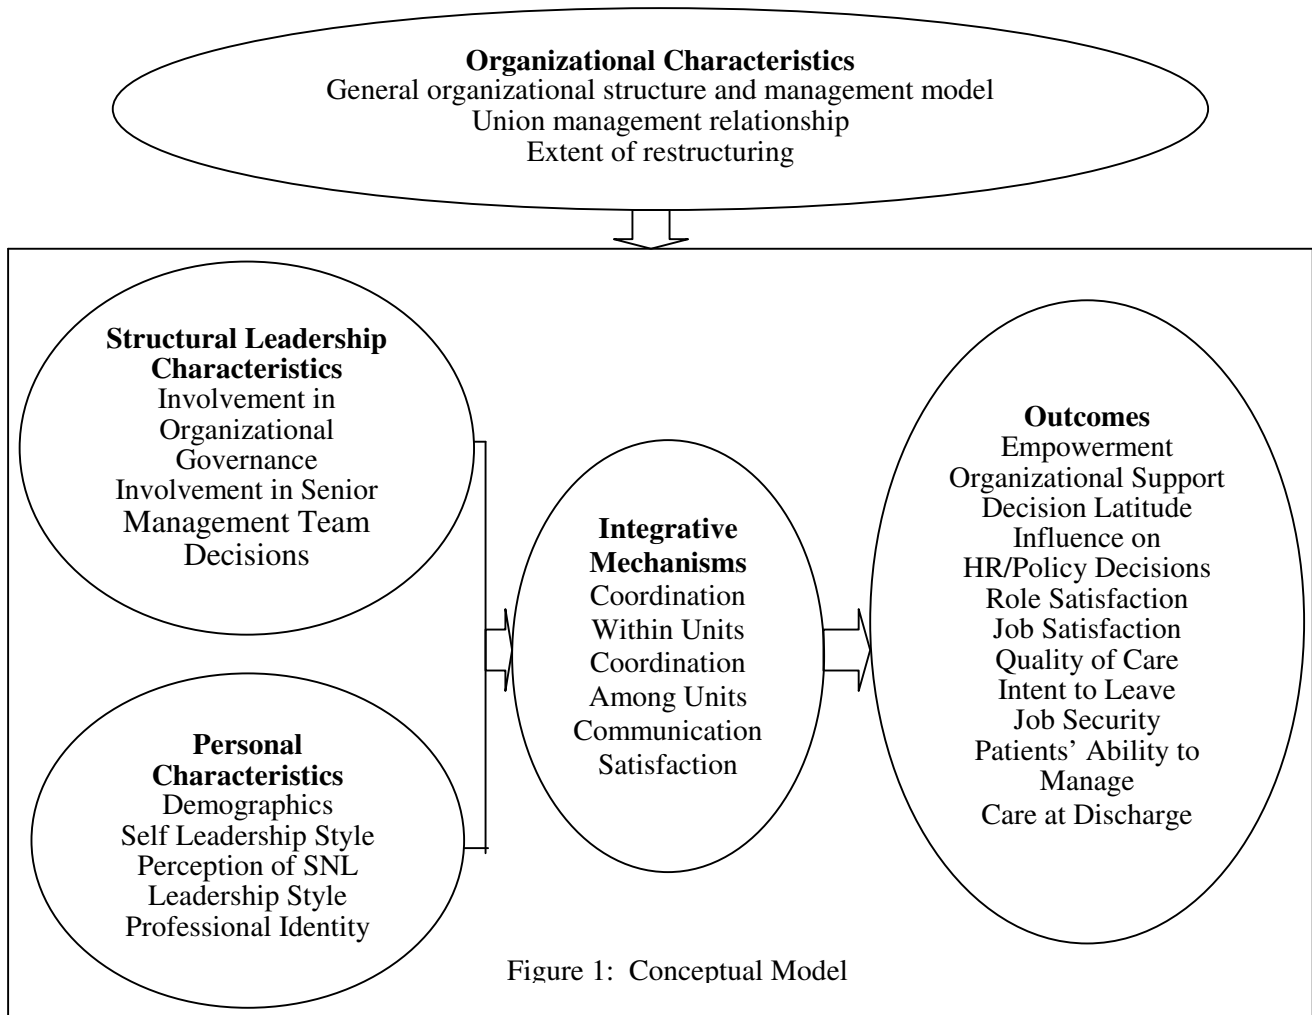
**Organizational Characteristics**
General organizational structure and management model
Union management relationship
Extent of restructuring

**Structural Leadership Characteristics**
Involvement in Organizational Governance
Involvement in Senior Management Team Decisions

**Personal Characteristics**
Demographics
Self Leadership Style
Perception of SNL Leadership Style
Professional Identity

**Integrative Mechanisms**
Coordination Within Units
Coordination Among Units
Communication Satisfaction

**Outcomes**
Empowerment
Organizational Support
Decision Latitude
Influence on HR/Policy Decisions
Role Satisfaction
Job Satisfaction
Quality of Care
Intent to Leave
Job Security
Patients' Ability to Manage
Care at Discharge

Figure 1: Conceptual Model